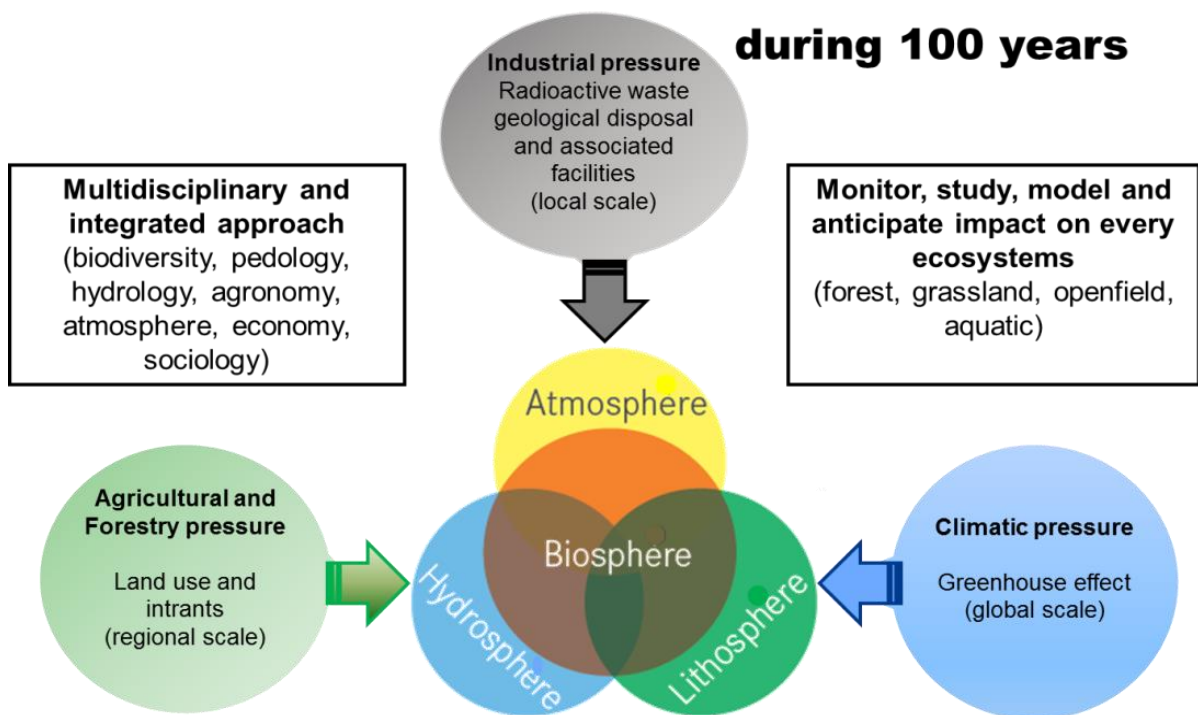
Industrial pressure
Radioactive waste geological disposal and associated facilities
(local scale)

during 100 years

Multidisciplinary and integrated approach
(biodiversity, pedology, hydrology, agronomy, atmosphere, economy, sociology)

Monitor, study, model and anticipate impact on every ecosystems
(forest, grassland, openfield, aquatic)

Atmosphere

Agricultural and Forestry pressure

Land use and intrants
(regional scale)

Biosphere

Hydrosphere

Lithosphere

Climatic pressure

Greenhouse effect
(global scale)